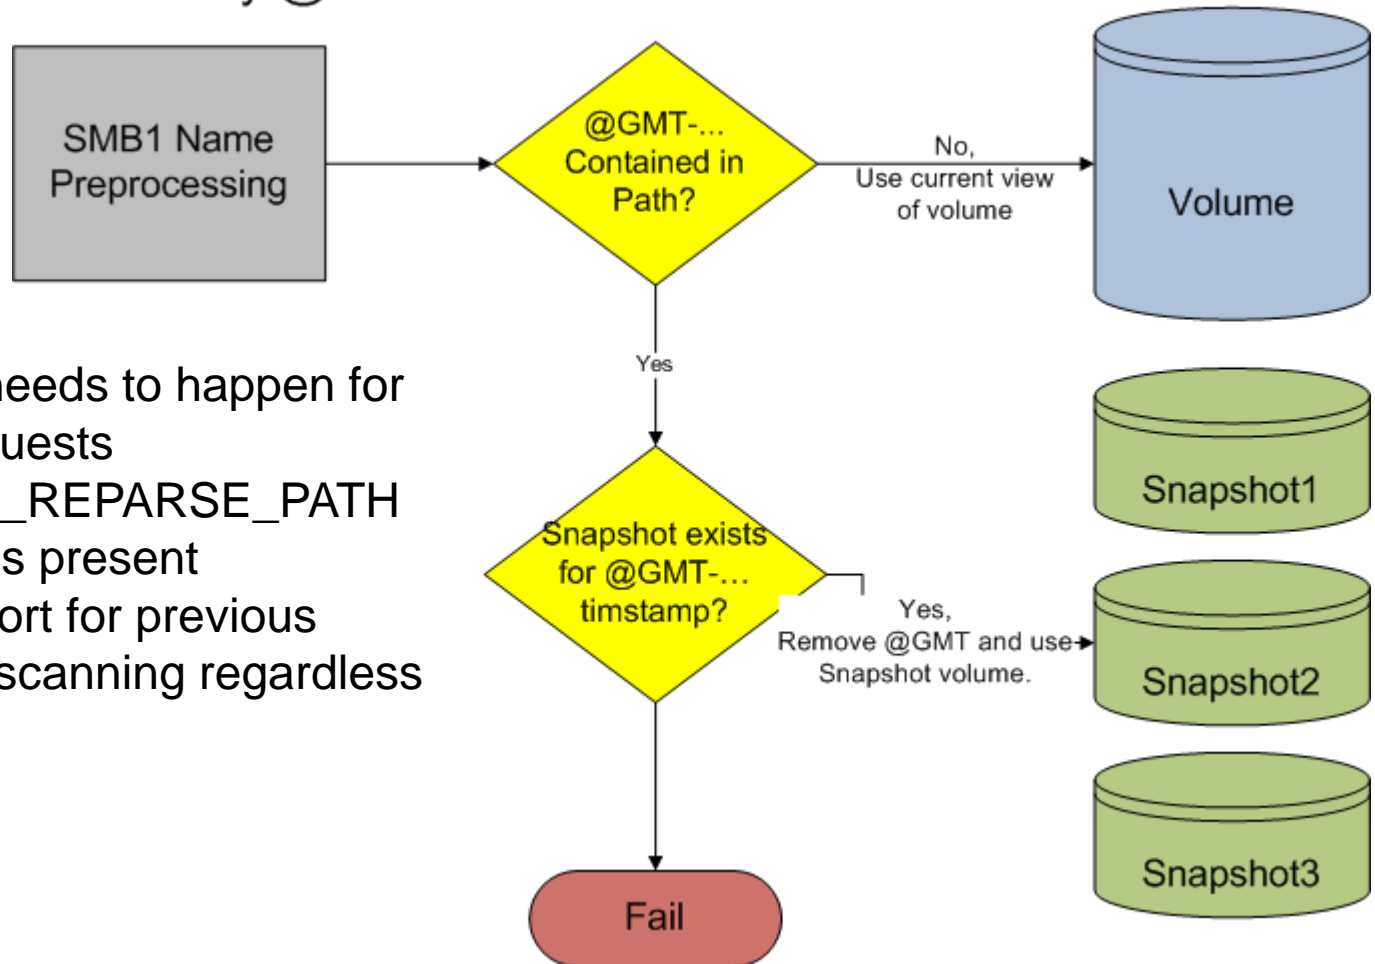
SMB1 Name Preprocessing

@GMT-... Contained in Path?

No, Use current view of volume

Volume

Yes

eeds to happen for
uests
_REPARSE_PATH
s present
ort for previous
scanning regardless

Snapshot1

Snapshot exists for @GMT-... timstamp?

Yes, Remove @GMT and use Snapshot volume.

Snapshot2

Snapshot3

Fail